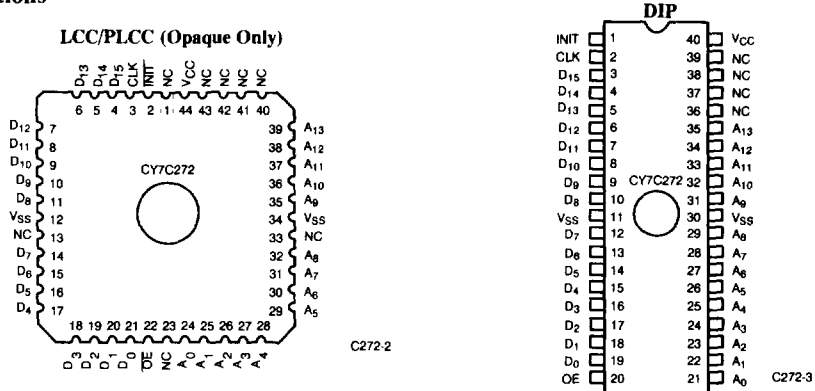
ions

LCC/PLCC (Opaque Only)

$D_{13}$ $D_{14}$ $D_{15}$ CLK $\overline{INIT}$ NC $V_{CC}$ NC NC NC NC

6 5 4 3 2 1 44 43 42 41 40

$D_{12}$ 7
$D_{11}$ 8
$D_{10}$ 9
$D_9$ 10
$D_8$ 11
$V_{SS}$ 12
NC 13
$D_7$ 14
$D_6$ 15
$D_5$ 16
$D_4$ 17

CY7C272

39 $A_{13}$
38 $A_{12}$
37 $A_{11}$
36 $A_{10}$
35 $A_9$
34 $V_{SS}$
33 NC
32 $A_8$
31 $A_7$
30 $A_6$
29 $A_5$

18 19 20 21 22 23 24 25 26 27 28

$D_3$ $D_2$ $D_1$ $D_0$ $\overline{OE}$ NC $A_0$ $A_1$ $A_2$ $A_3$ $A_4$

C272-2

DIP

INIT 1
CLK 2
$D_{15}$ 3
$D_{14}$ 4
$D_{13}$ 5
$D_{12}$ 6
$D_{11}$ 7
$D_{10}$ 8
$D_9$ 9
$D_8$ 10
$V_{SS}$ 11
$D_7$ 12
$D_6$ 13
$D_5$ 14
$D_4$ 15
$D_3$ 16
$D_2$ 17
$D_1$ 18
$D_0$ 19
$\overline{OE}$ 20

CY7C272

40 $V_{CC}$
39 NC
38 NC
37 NC
36 NC
35 $A_{13}$
34 $A_{12}$
33 $A_{11}$
32 $A_{10}$
31 $A_9$
30 $V_{SS}$
29 $A_8$
28 $A_7$
27 $A_6$
26 $A_5$
25 $A_4$
24 $A_3$
23 $A_2$
22 $A_1$
21 $A_0$

C272-3